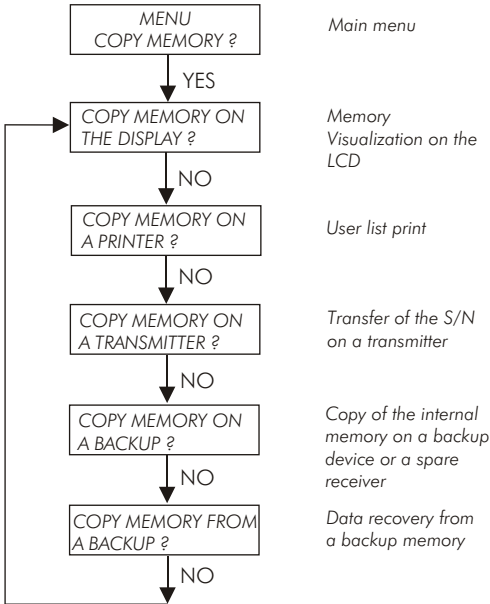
MENU
COPY MEMORY ?

Main menu

YES

COPY MEMORY ON THE DISPLAY ?

Memory Visualization on the LCD

NO

COPY MEMORY ON A PRINTER ?

User list print

NO

COPY MEMORY ON A TRANSMITTER ?

Transfer of the S/N on a transmitter

NO

COPY MEMORY ON A BACKUP ?

Copy of the internal memory on a backup device or a spare receiver

NO

COPY MEMORY FROM A BACKUP ?

Data recovery from a backup memory

NO